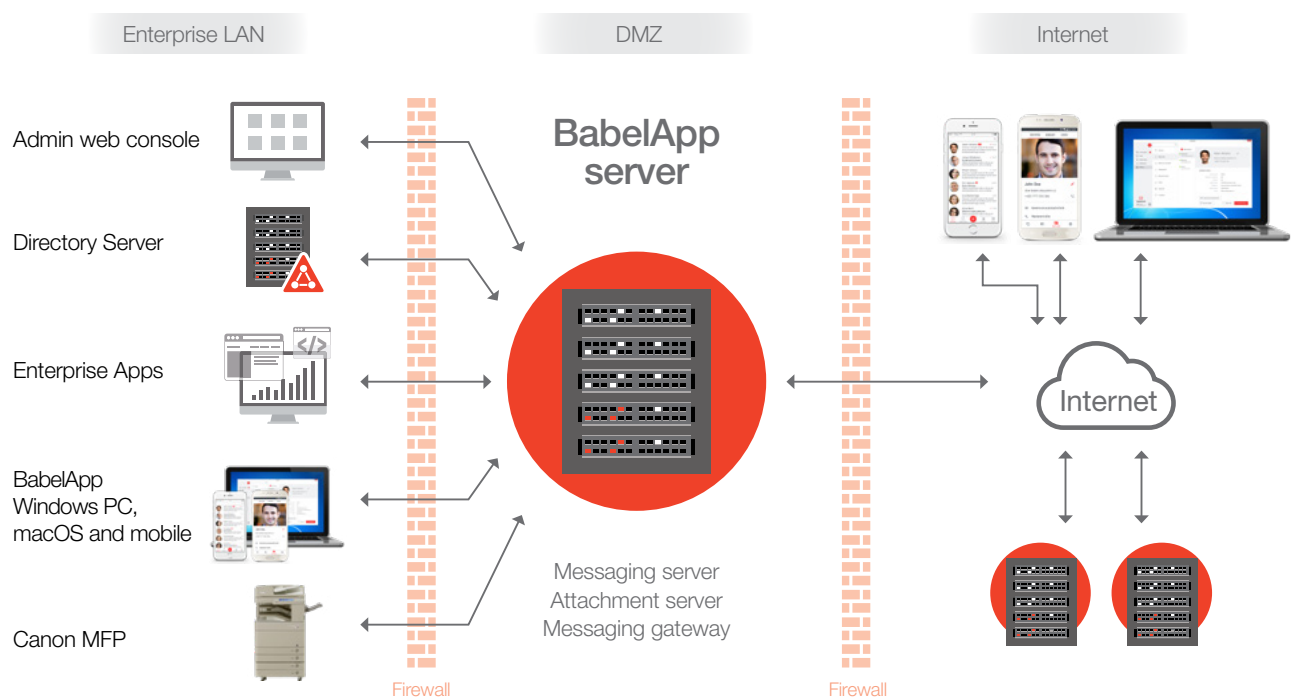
Enterprise LAN

DMZ

Internet

Admin web console

Directory Server

Enterprise Apps

BabelApp Windows PC, macOS and mobile

Canon MFP

BabelApp server

Messaging server
Attachment server
Messaging gateway

Internet

Firewall

Firewall